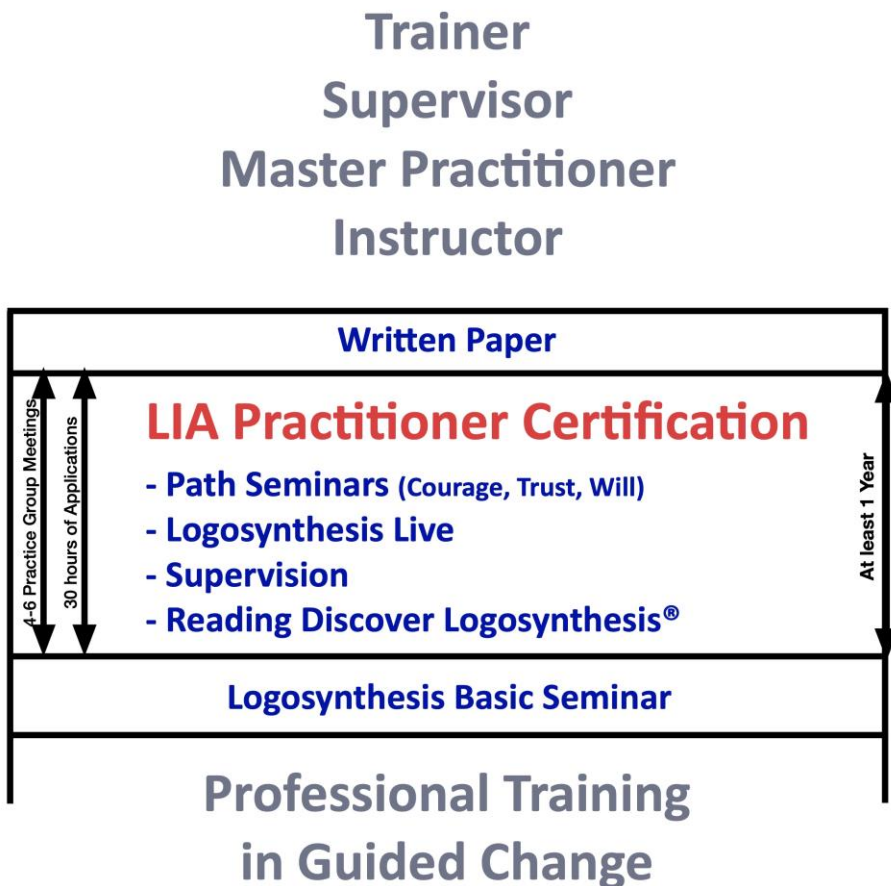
Trainer
Supervisor
Master Practitioner
Instructor

Written Paper

4-6 Practice Group Meetings

30 hours of Applications

LIA Practitioner Certification

- Path Seminars (Courage, Trust, Will)
- Logosynthesis Live
- Supervision
- Reading Discover Logosynthesis®

At least 1 Year

Logosynthesis Basic Seminar

Professional Training in Guided Change